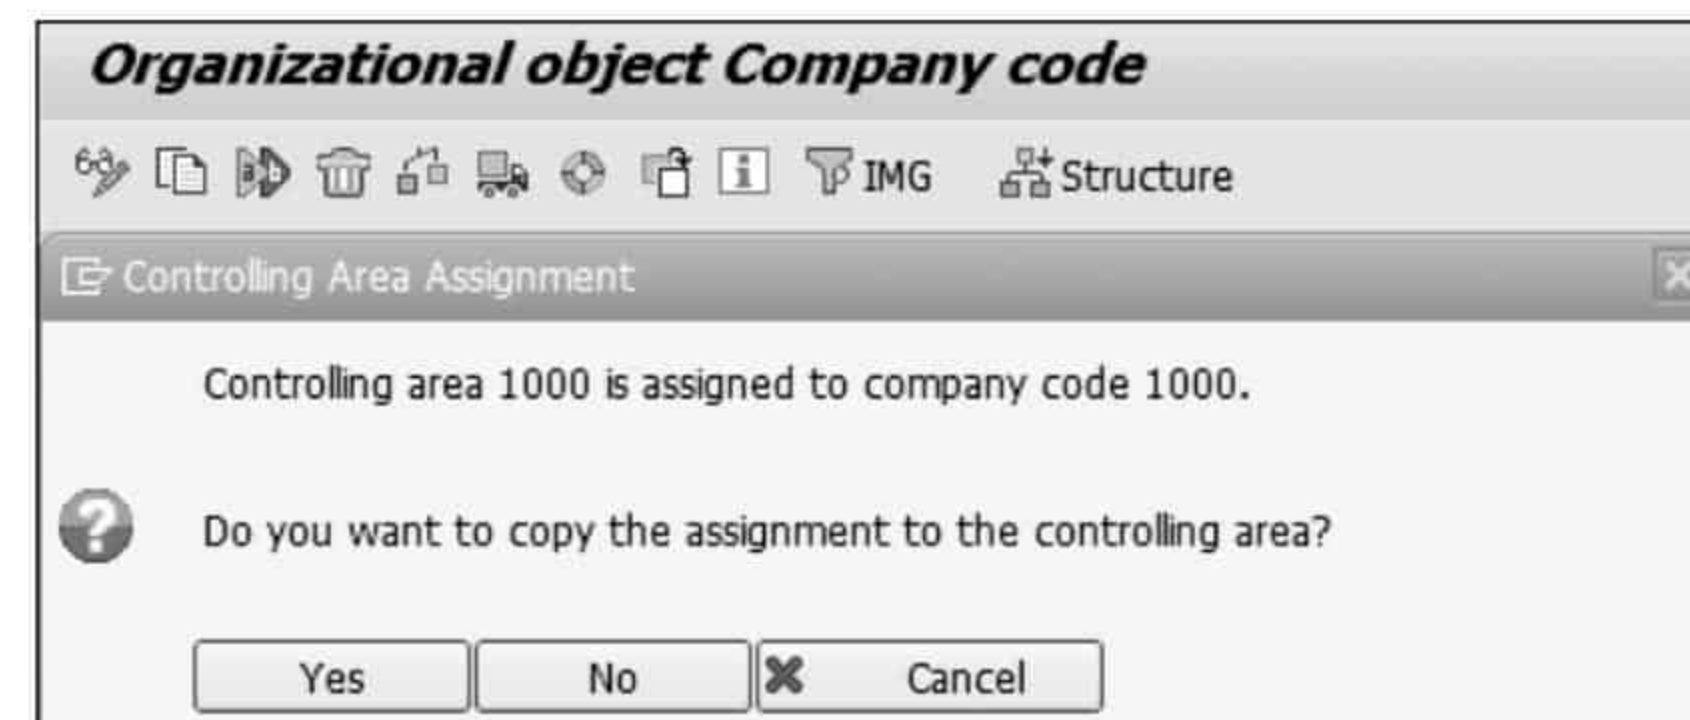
Organizational object Company code

IMG Structure

Controlling Area Assignment

Controlling area 1000 is assigned to company code 1000.

Do you want to copy the assignment to the controlling area?

Yes No Cancel